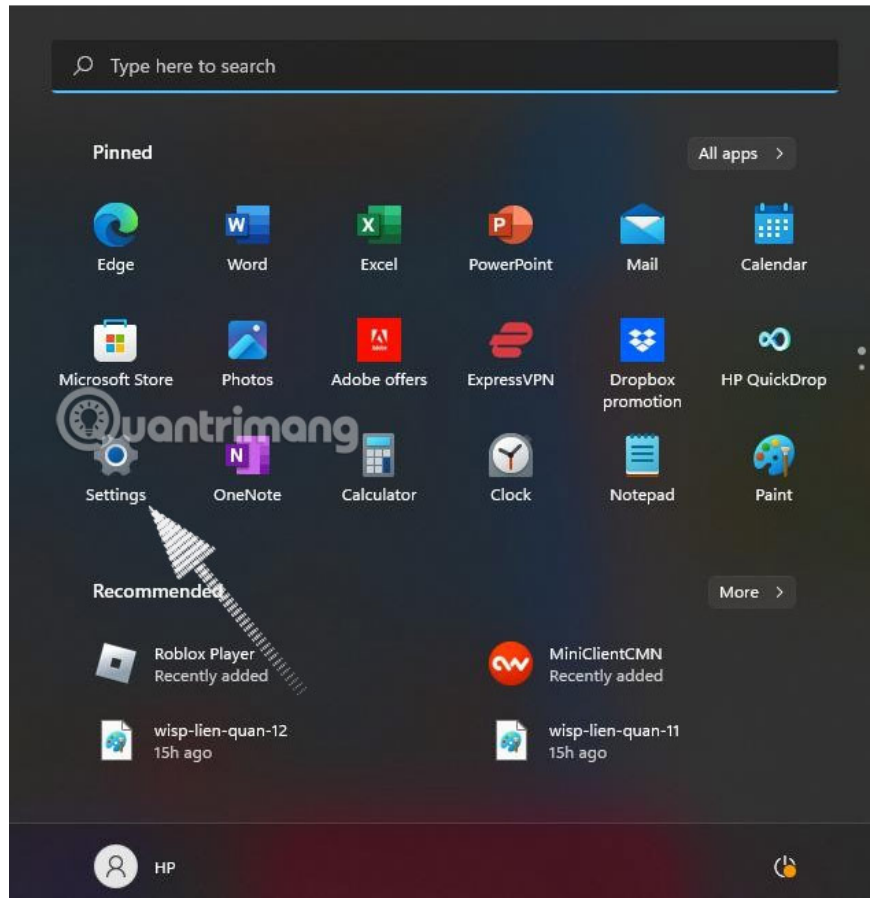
Type here to search

Pinned

All apps >

Edge
Word
Excel
PowerPoint
Mail
Calendar

Microsoft Store
Photos
Adobe offers
ExpressVPN
Dropbox promotion
HP QuickDrop

Quantrimang

Settings
OneNote
Calculator
Clock
Notepad
Paint

Recommended

More >

Roblox Player
Recently added

MiniClientCMN
Recently added

wisp-lien-quan-12
15h ago

wisp-lien-quan-11
15h ago

HP